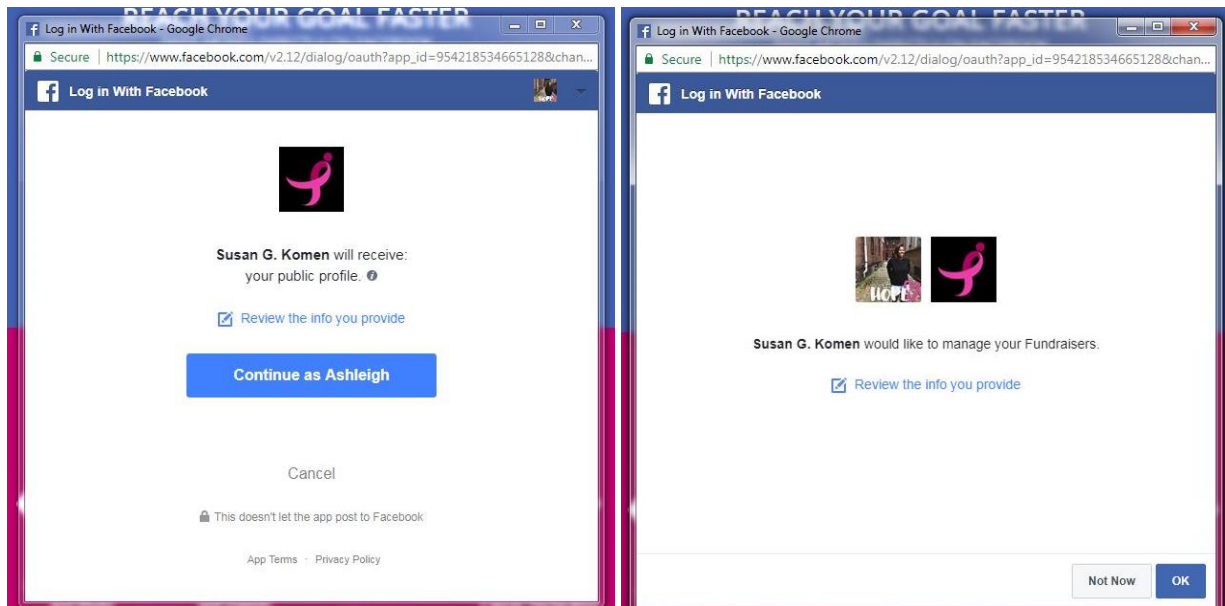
REACH YOUR GOAL FASTER

Log in With Facebook - Google Chrome

Secure | https://www.facebook.com/v2.12/dialog/oauth?app_id=954218534665128&chan...

Log in With Facebook

Susan G. Komen will receive: your public profile.

Review the info you provide

Continue as Ashleigh

Cancel

This doesn't let the app post to Facebook

App Terms · Privacy Policy

REACH YOUR GOAL FASTER

Log in With Facebook - Google Chrome

Secure | https://www.facebook.com/v2.12/dialog/oauth?app_id=954218534665128&chan...

Log in With Facebook

HOPE

Susan G. Komen would like to manage your Fundraisers.

Review the info you provide

Not Now

OK